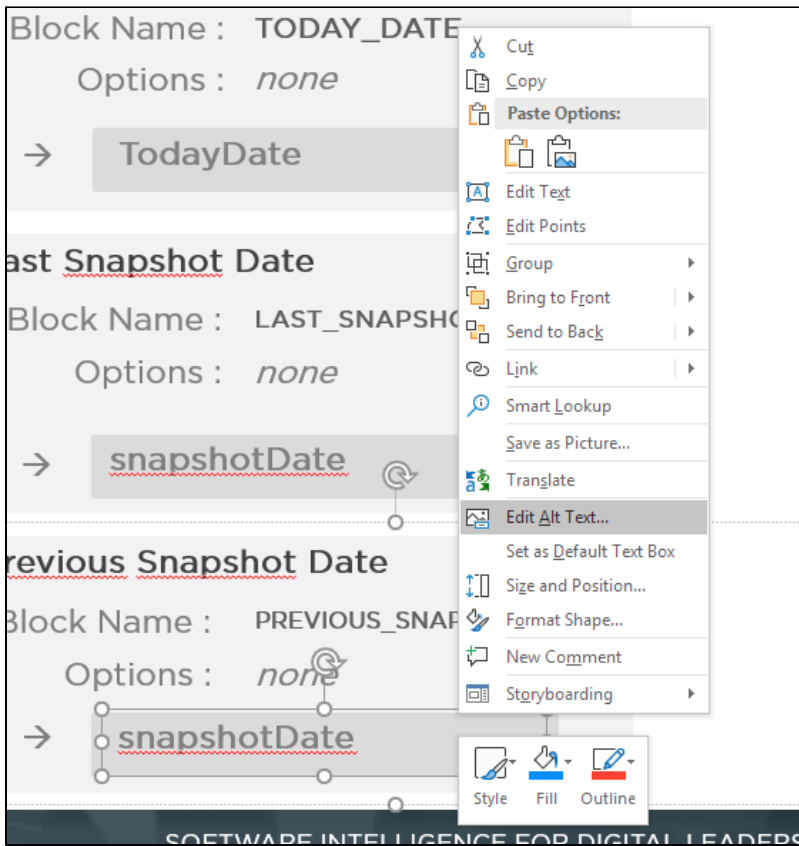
Block Name : TODAY_DATE

Options : none

→ TodayDate

ast Snapshot Date

Block Name : LAST_SNAPSHO

Options : none

→ snapshotDate

revious Snapshot Date

Block Name : PREVIOUS_SNAP

Options : none

→ snapshotDate

Cut
Copy
Paste Options:
Edit Text
Edit Points
Group
Bring to Front
Send to Back
Link
Smart Lookup
Save as Picture...
Translate
Edit Alt Text...
Set as Default Text Box
Size and Position...
Format Shape...
New Comment
Storyboarding

Style Fill Outline

SOFTWARE INTELLIGENCE FOR DIGITAL LEADERS